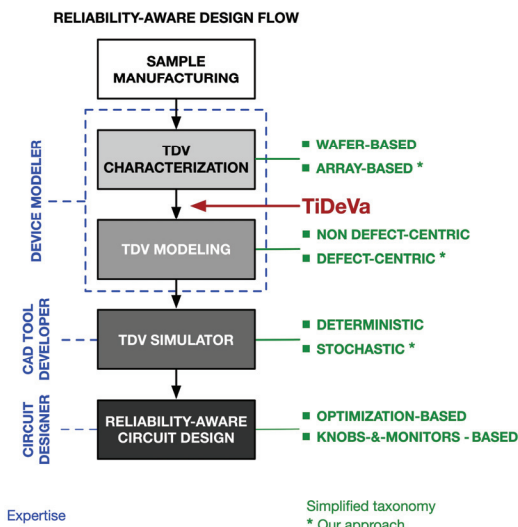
RELIABILITY-AWARE DESIGN FLOW

SAMPLE MANUFACTURING

DEVICE MODELER

TDV CHARACTERIZATION

■ WAFER-BASED
■ ARRAY-BASED *

TiDeVa

TDV MODELING

■ NON DEFECT-CENTRIC
■ DEFECT-CENTRIC *

CAD TOOL DEVELOPER

TDV SIMULATOR

■ DETERMINISTIC
■ STOCHASTIC *

CIRCUIT DESIGNER

RELIABILITY-AWARE CIRCUIT DESIGN

■ OPTIMIZATION-BASED
■ KNOBS-&-MONITORS - BASED

Expertise

Simplified taxonomy
* Our approach